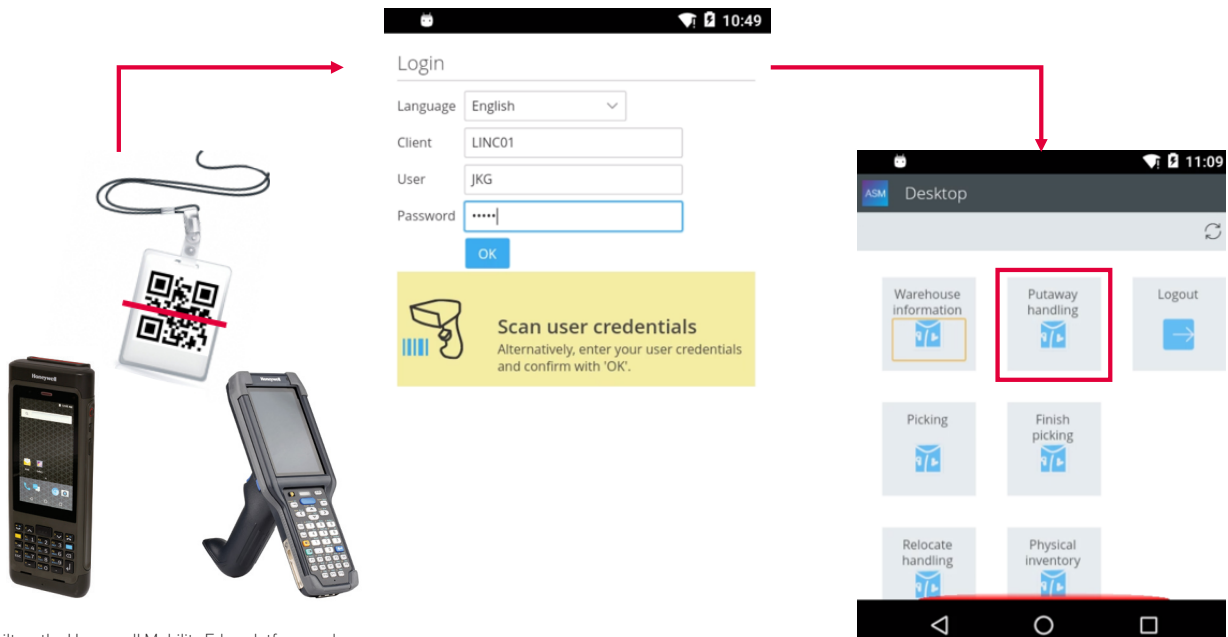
10:49
Login
Language English
Client LINC01
User JKG
Password •••••
OK
Scan user credentials
Alternatively, enter your user credentials and confirm with 'OK'.

Honeywell
Honeywell

11:09
ASM Desktop
Warehouse information
Putaway handling
Logout
Picking
Finish picking
Relocate handling
Physical inventory

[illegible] the Honeywell Mobility Edge platform and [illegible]